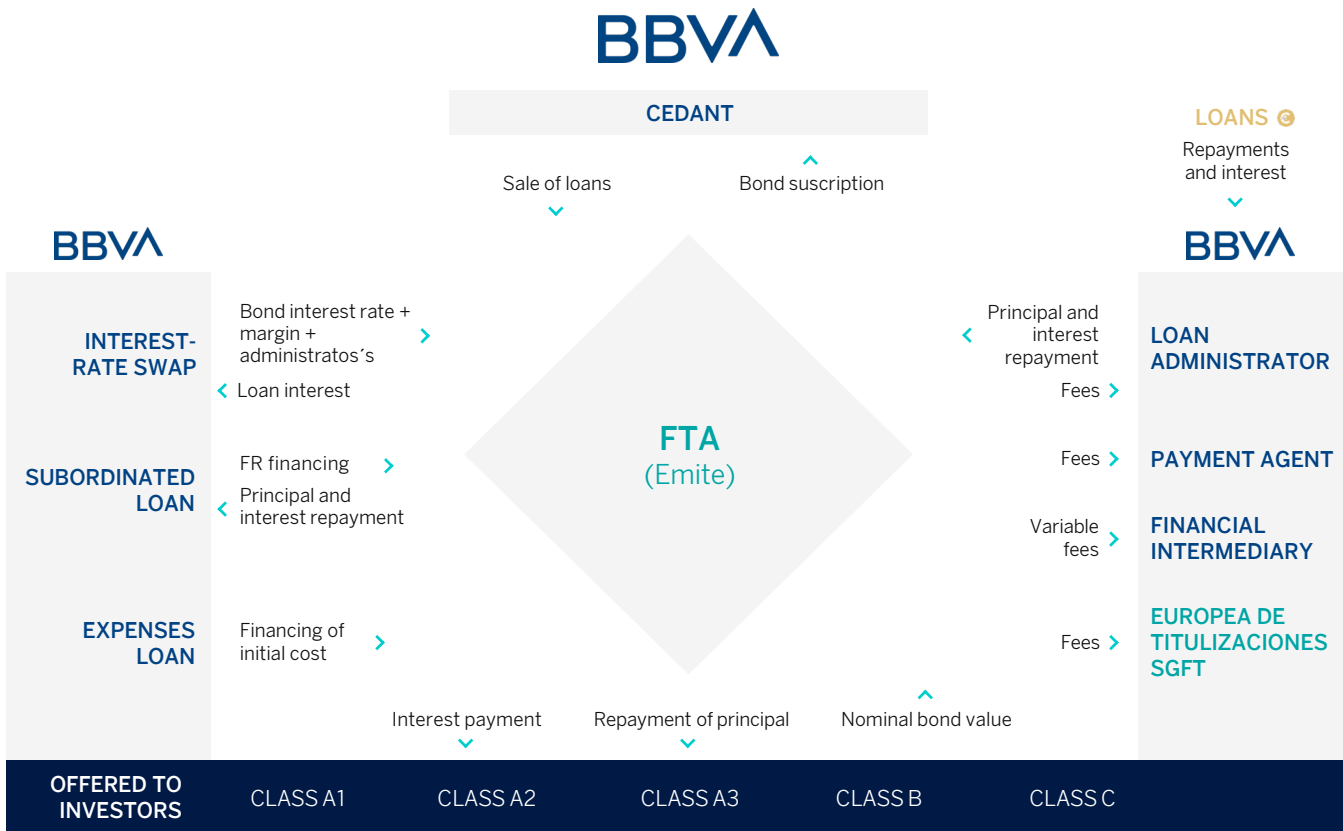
BBVA

CEDANT

Sale of loans

Bond suscription

LOANS

Repayments and interest

BBVA

BBVA

INTEREST-RATE SWAP

Bond interest rate + margin + administratos´s

Loan interest

SUBORDINATED LOAN

FR financing

Principal and interest repayment

EXPENSES LOAN

Financing of initial cost

FTA
(Emite)

Principal and interest repayment

Fees

LOAN ADMINISTRATOR

Fees

PAYMENT AGENT

Variable fees

FINANCIAL INTERMEDIARY

Fees

EUROPEA DE TITULIZACIONES SGFT

Interest payment

Repayment of principal

Nominal bond value

OFFERED TO INVESTORS

CLASS A1

CLASS A2

CLASS A3

CLASS B

CLASS C